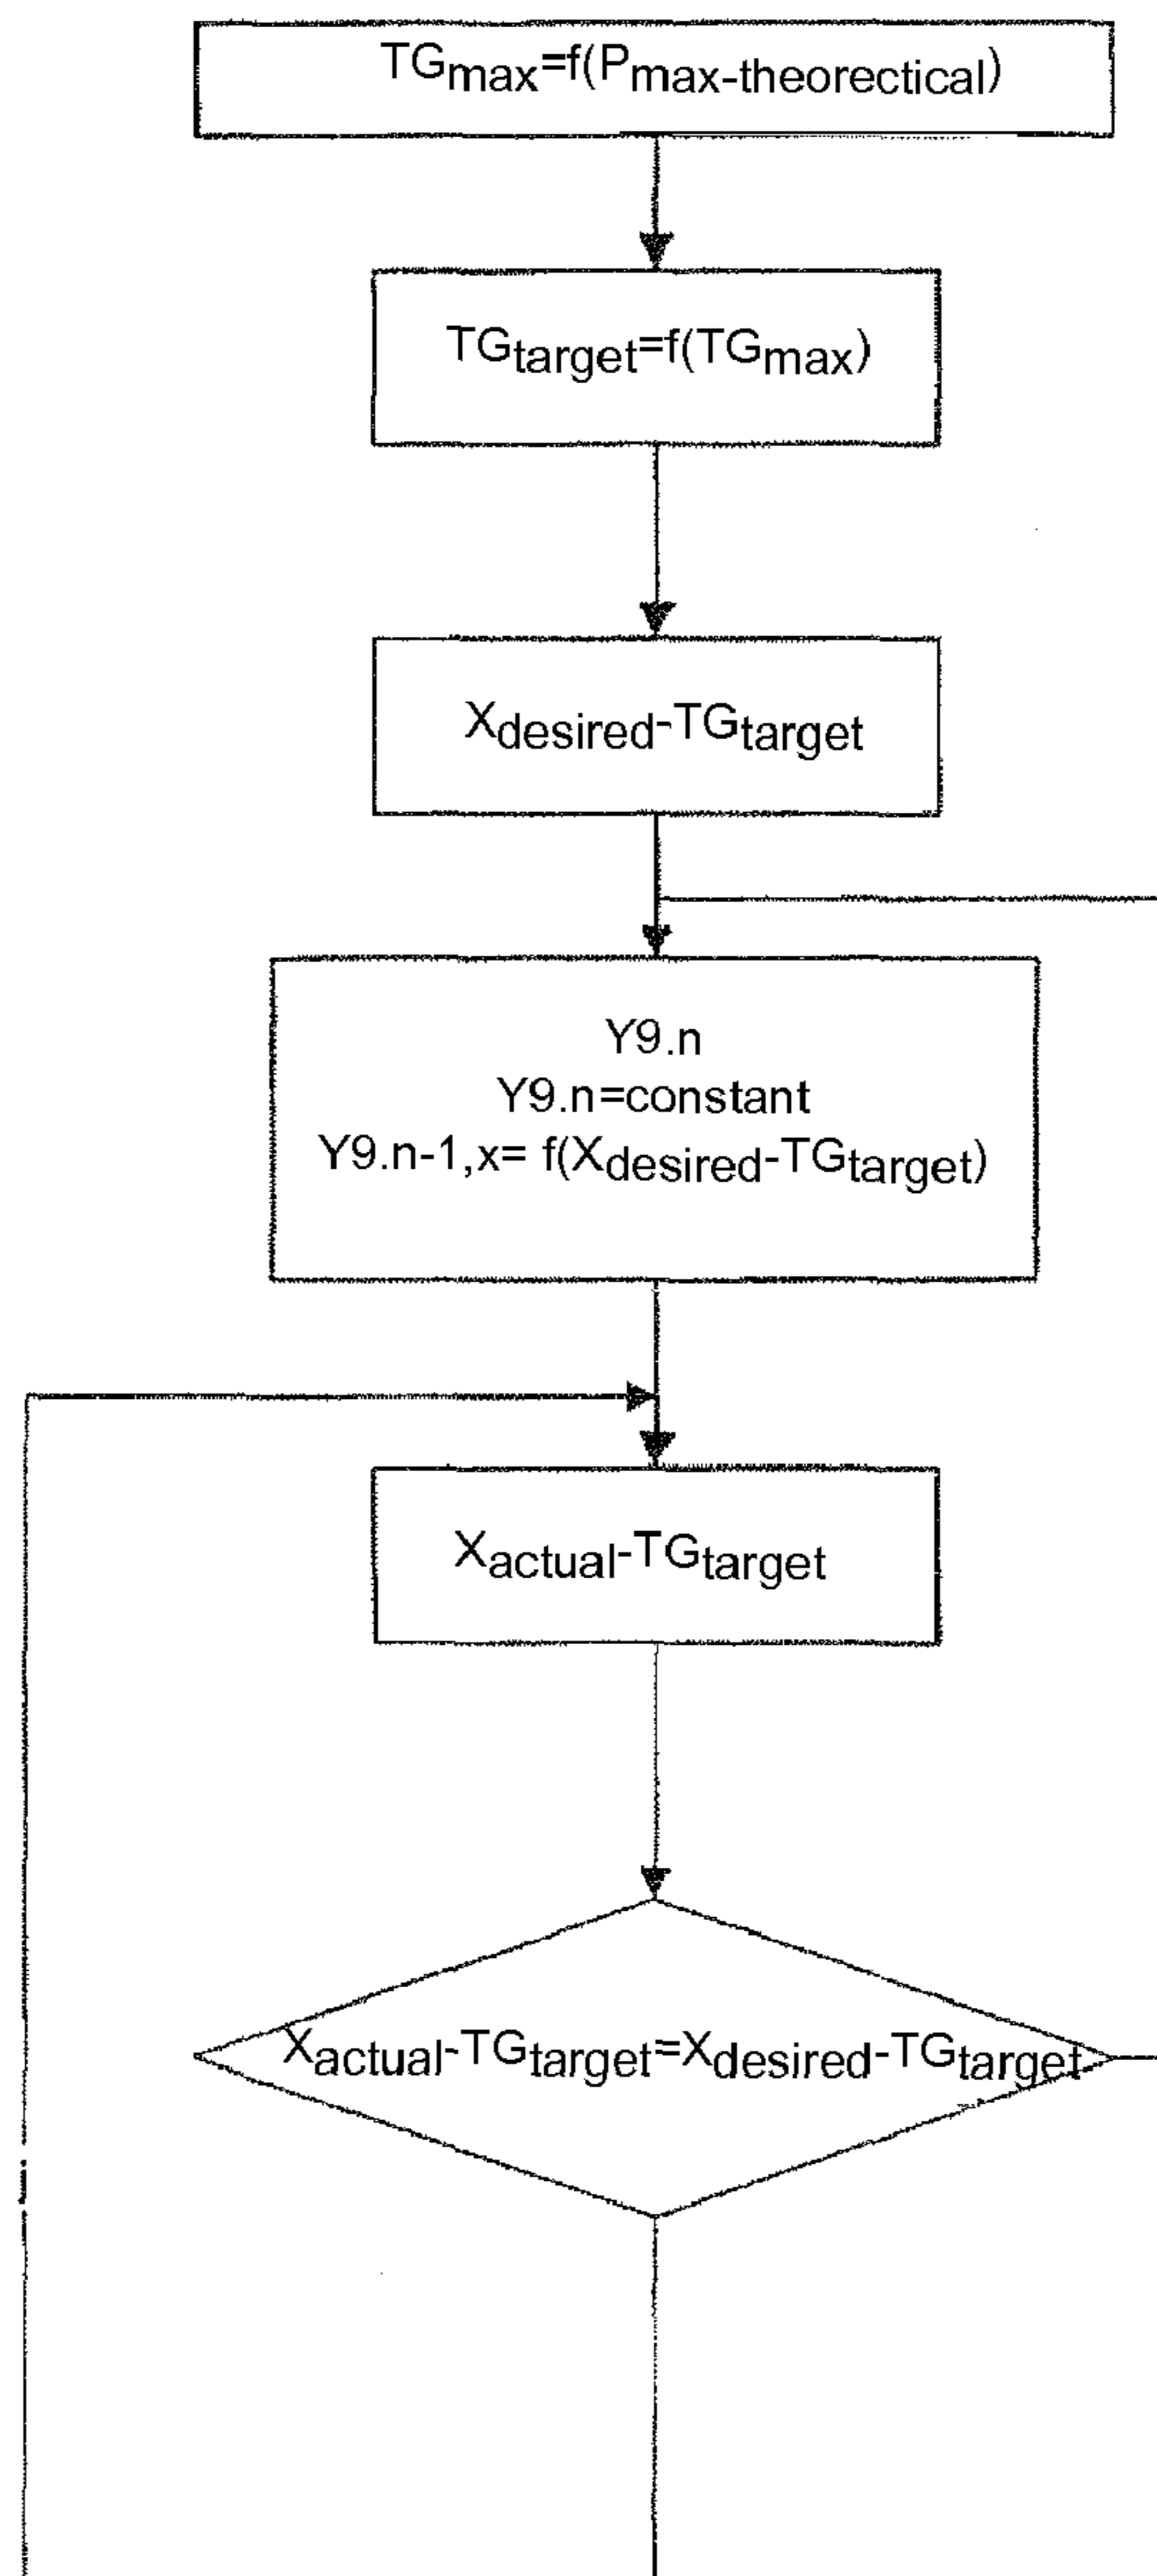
$TG_{max}$=f($P_{max-theorectical}$)

$TG_{target}$=f($TG_{max}$)

$X_{desired}$-$TG_{target}$

Y9.n
Y9.n=constant
Y9.n-1,x= f($X_{desired}$-$TG_{target}$)

$X_{actual}$-$TG_{target}$

$X_{actual}$-$TG_{target}$=$X_{desired}$-$TG_{target}$